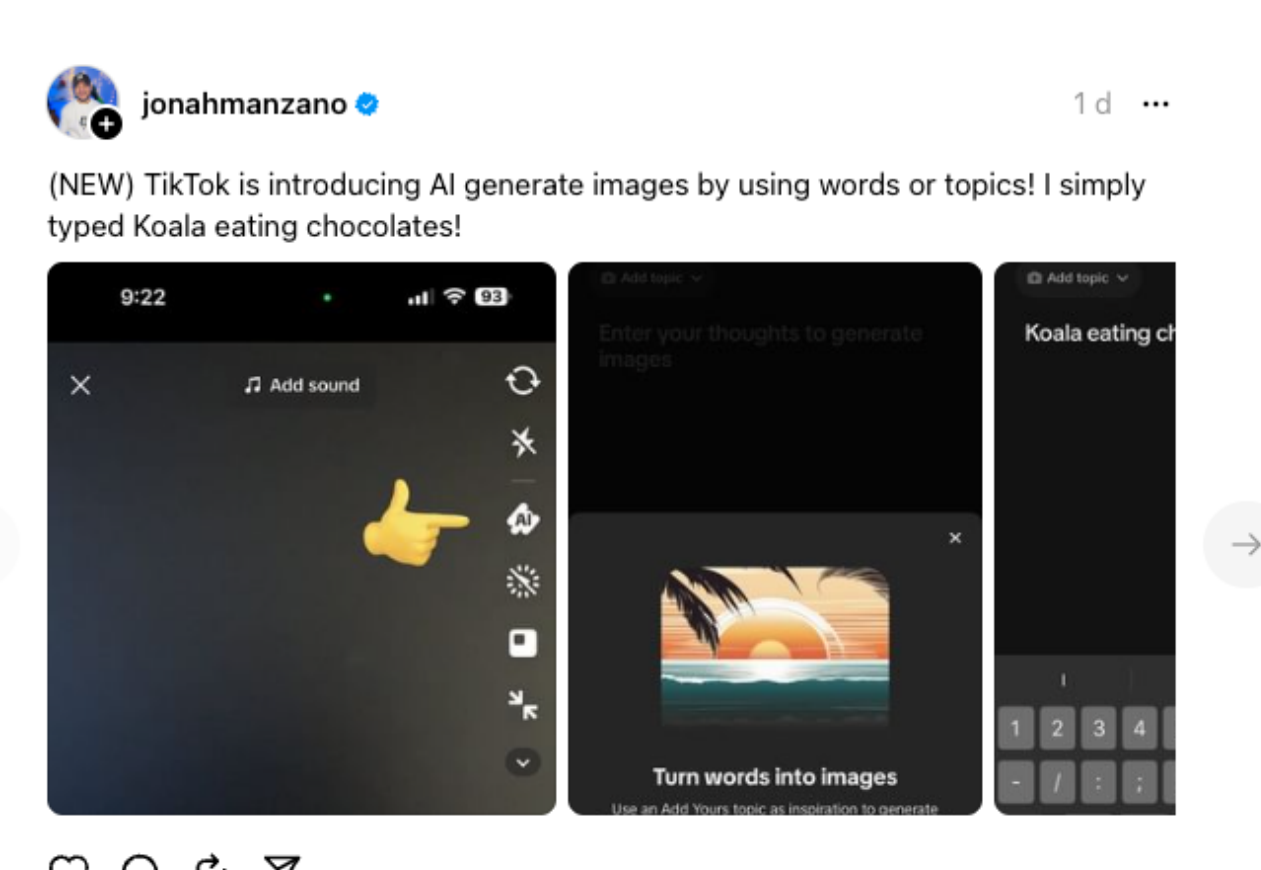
jonahmanzano

1 d ···

(NEW) TikTok is introducing AI generate images by using words or topics! I simply typed Koala eating chocolates!

9:22

93

Add sound

AI

Add topic

Enter your thoughts to generate images

×

Turn words into images

Use an Add Yours topic as inspiration to generate

Add topic

Koala eating ch

I

1 2 3 4

- / : ;